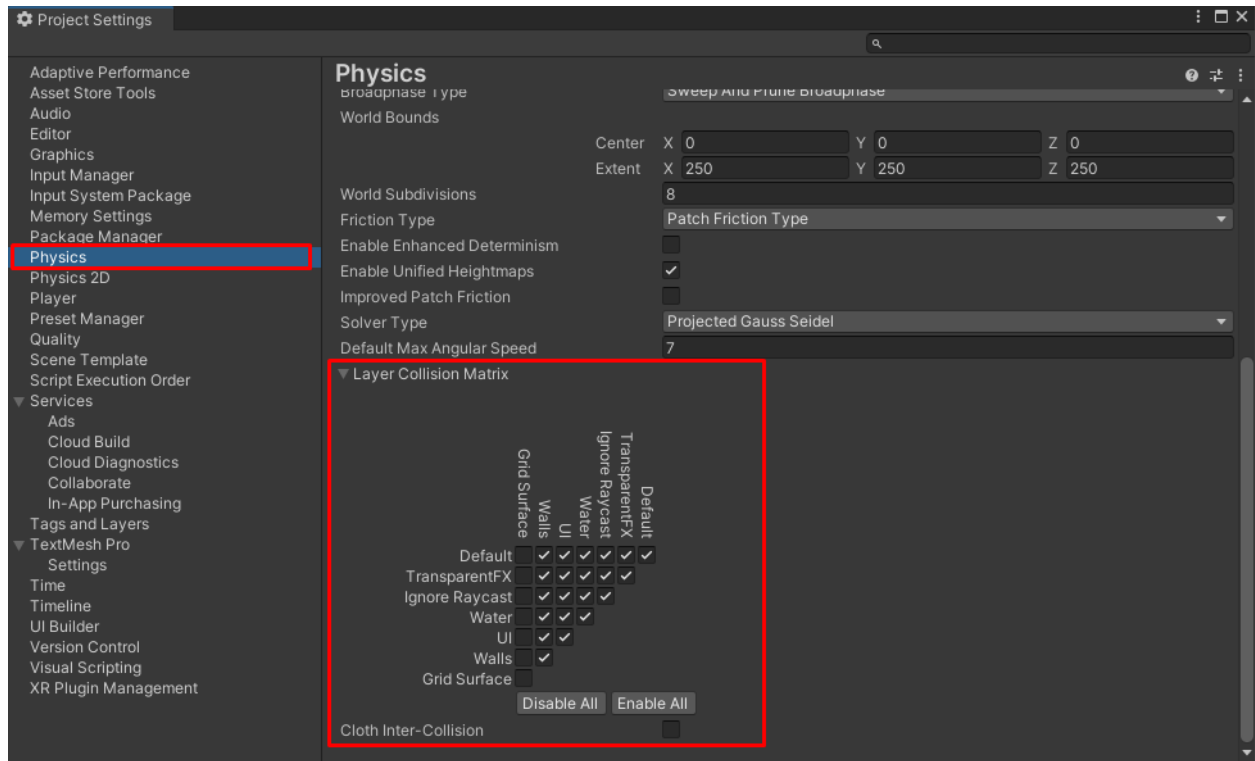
Project Settings

Adaptive Performance
Asset Store Tools
Audio
Editor
Graphics
Input Manager
Input System Package
Memory Settings
Package Manager
Physics
Physics 2D
Player
Preset Manager
Quality
Scene Template
Script Execution Order
Services
Ads
Cloud Build
Cloud Diagnostics
Collaborate
In-App Purchasing
Tags and Layers
TextMesh Pro
Settings
Time
Timeline
UI Builder
Version Control
Visual Scripting
XR Plugin Management

Physics

Broadphase Type | Sweep And Prune Broadphase
World Bounds
Center X 0 Y 0 Z 0
Extent X 250 Y 250 Z 250
World Subdivisions | 8
Friction Type | Patch Friction Type
Enable Enhanced Determinism
Enable Unified Heightmaps
Improved Patch Friction
Solver Type | Projected Gauss Seidel
Default Max Angular Speed | 7
Layer Collision Matrix

Grid Surface
Walls
UI
Water
Ignore Raycast
TransparentFX
Default

Default
TransparentFX
Ignore Raycast
Water
UI
Walls
Grid Surface

Disable All
Enable All

Cloth Inter-Collision